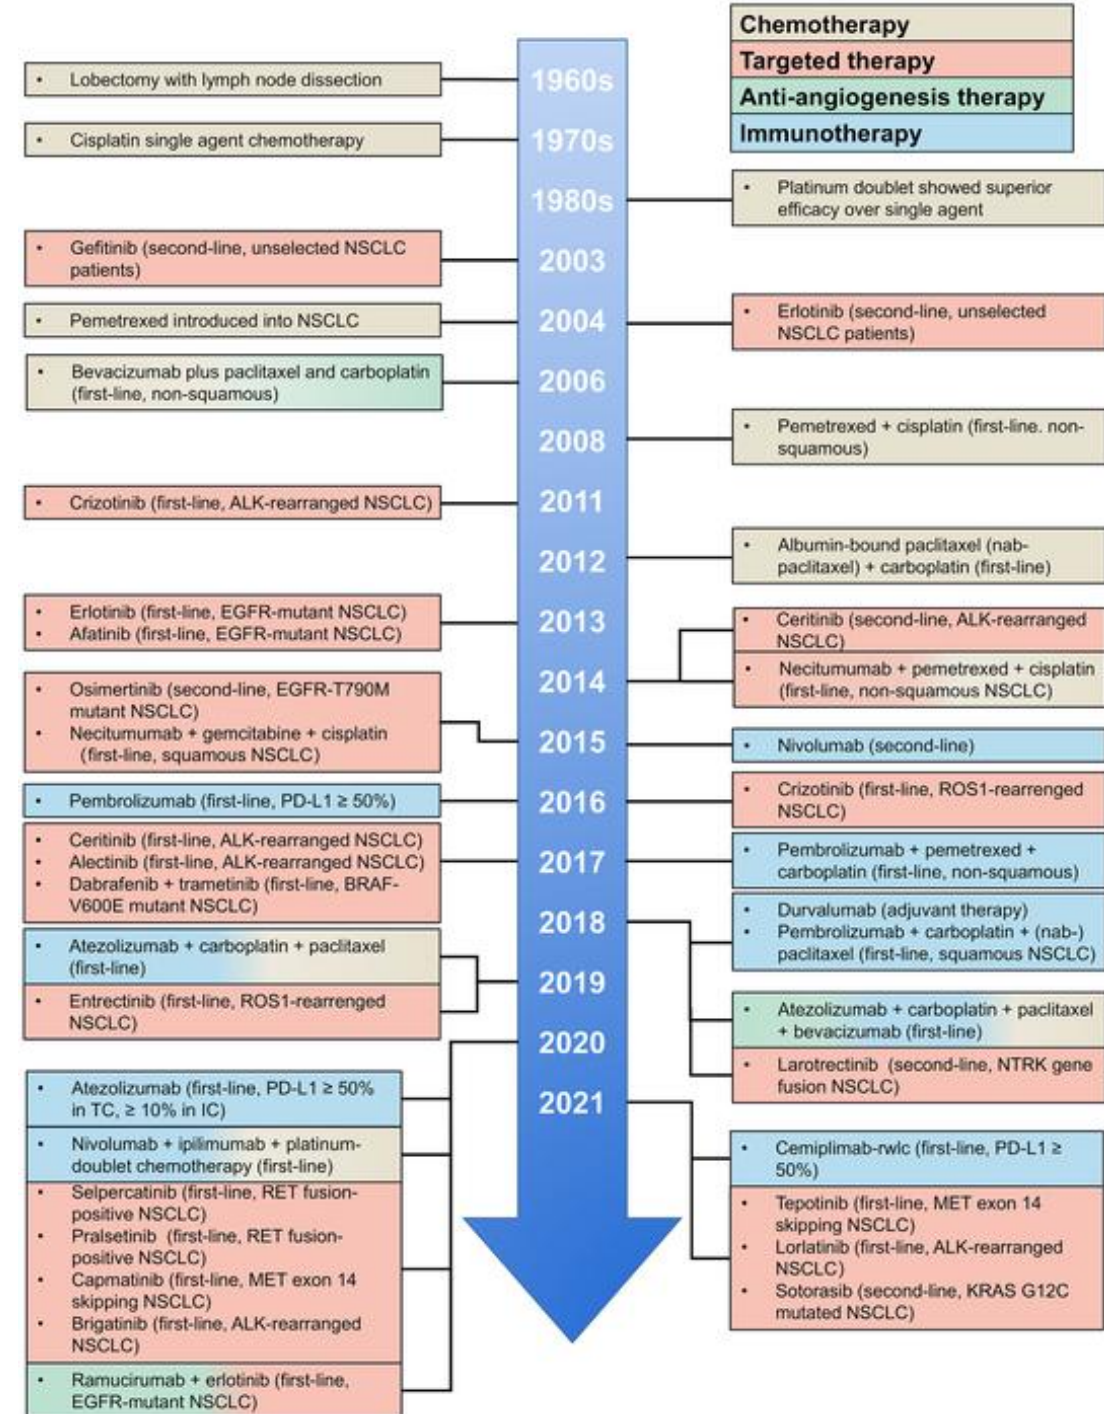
Chemotherapy
Targeted therapy
Anti-angiogenesis therapy
Immunotherapy

1960s
• Lobectomy with lymph node dissection

1970s
• Cisplatin single agent chemotherapy

1980s
• Platinum doublet showed superior efficacy over single agent

2003
• Gefitinib (second-line, unselected NSCLC patients)

2004
• Pemetrexed introduced into NSCLC
• Erlotinib (second-line, unselected NSCLC patients)

2006
• Bevacizumab plus paclitaxel and carboplatin (first-line, non-squamous)

2008
• Pemetrexed + cisplatin (first-line. non-squamous)

2011
• Crizotinib (first-line, ALK-rearranged NSCLC)

2012
• Albumin-bound paclitaxel (nab-paclitaxel) + carboplatin (first-line)

2013
• Erlotinib (first-line, EGFR-mutant NSCLC)
• Afatinib (first-line, EGFR-mutant NSCLC)

2014
• Ceritinib (second-line, ALK-rearranged NSCLC)
• Necitumumab + pemetrexed + cisplatin (first-line, non-squamous NSCLC)

2015
• Osimertinib (second-line, EGFR-T790M mutant NSCLC)
• Necitumumab + gemcitabine + cisplatin (first-line, squamous NSCLC)
• Nivolumab (second-line)

2016
• Pembrolizumab (first-line, PD-L1 ≥ 50%)
• Crizotinib (first-line, ROS1-rearrenged NSCLC)

2017
• Ceritinib (first-line, ALK-rearranged NSCLC)
• Alectinib (first-line, ALK-rearranged NSCLC)
• Dabrafenib + trametinib (first-line, BRAF-V600E mutant NSCLC)
• Pembrolizumab + pemetrexed + carboplatin (first-line, non-squamous)

2018
• Durvalumab (adjuvant therapy)
• Pembrolizumab + carboplatin + (nab-) paclitaxel (first-line, squamous NSCLC)
• Atezolizumab + carboplatin + paclitaxel + bevacizumab (first-line)
• Larotrectinib (second-line, NTRK gene fusion NSCLC)

2019
• Atezolizumab + carboplatin + paclitaxel (first-line)
• Entrectinib (first-line, ROS1-rearrenged NSCLC)

2020
• Atezolizumab (first-line, PD-L1 ≥ 50% in TC, ≥ 10% in IC)
• Nivolumab + ipilimumab + platinum-doublet chemotherapy (first-line)
• Selpercatinib (first-line, RET fusion-positive NSCLC)
• Pralsetinib (first-line, RET fusion-positive NSCLC)
• Capmatinib (first-line, MET exon 14 skipping NSCLC)
• Brigatinib (first-line, ALK-rearranged NSCLC)
• Ramucirumab + erlotinib (first-line, EGFR-mutant NSCLC)

2021
• Cemiplimab-rwlc (first-line, PD-L1 ≥ 50%)
• Tepotinib (first-line, MET exon 14 skipping NSCLC)
• Lorlatinib (first-line, ALK-rearranged NSCLC)
• Sotorasib (second-line, KRAS G12C mutated NSCLC)